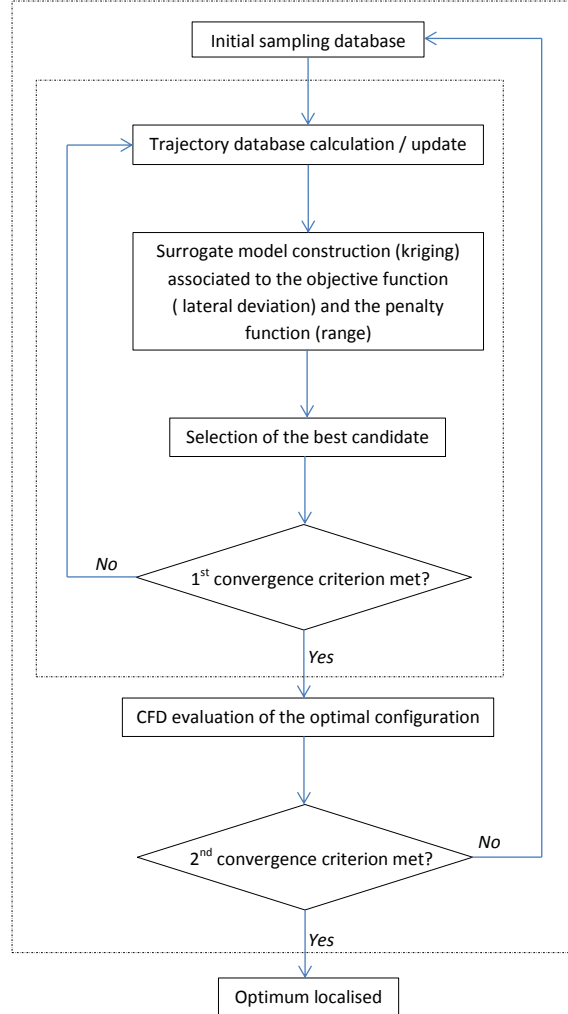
Initial sampling database

Trajectory database calculation / update

Surrogate model construction (kriging) associated to the objective function ( lateral deviation) and the penalty function (range)

Selection of the best candidate

No

1$^{st}$ convergence criterion met?

Yes

CFD evaluation of the optimal configuration

2$^{nd}$ convergence criterion met?

No

Yes

Optimum localised